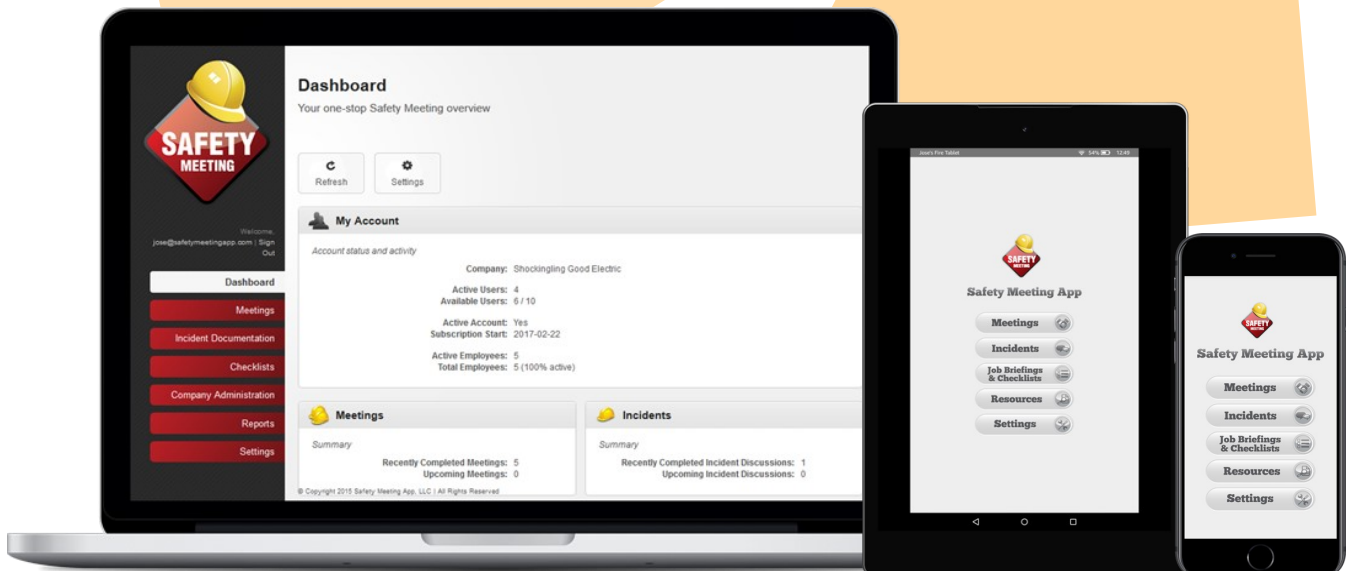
SAFETY MEETING

Welcome, jose@safetymeetingapp.com | Sign Out

Dashboard
Meetings
Incident Documentation
Checklists
Company Administration
Reports
Settings

Dashboard
Your one-stop Safety Meeting overview

Refresh
Settings

My Account
Account status and activity
Company: Shockingling Good Electric
Active Users: 4
Available Users: 6 / 10
Active Account: Yes
Subscription Start: 2017-02-22
Active Employees: 5
Total Employees: 5 (100% active)

Meetings
Summary
Recently Completed Meetings: 5
Upcoming Meetings: 0

Incidents
Summary
Recently Completed Incident Discussions: 1
Upcoming Incident Discussions: 0

© Copyright 2015 Safety Meeting App, LLC | All Rights Reserved

Jose's Fire Tablet 54% 12:49

SAFETY MEETING
Safety Meeting App
Meetings
Incidents
Job Briefings & Checklists
Resources
Settings

SAFETY MEETING
Safety Meeting App
Meetings
Incidents
Job Briefings & Checklists
Resources
Settings